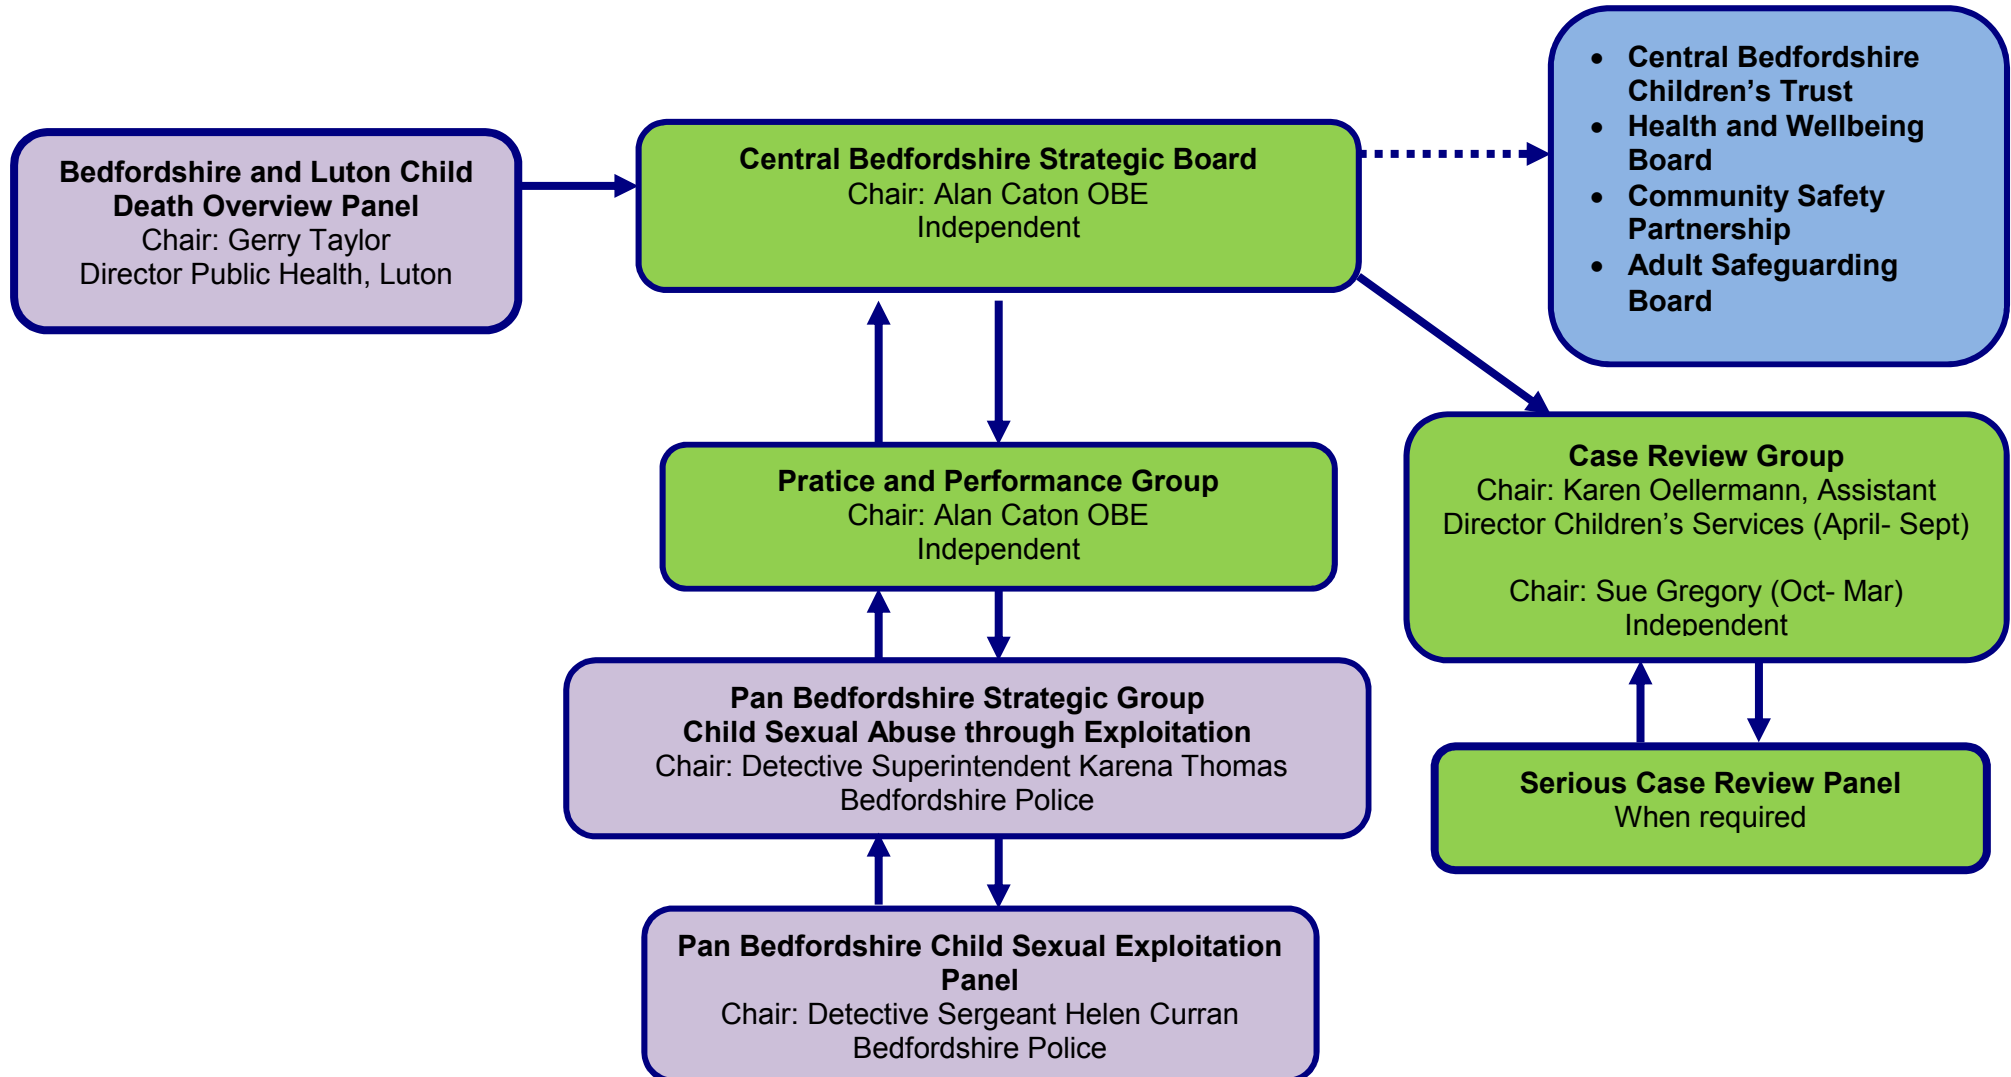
Bedfordshire and Luton Child Death Overview Panel
Chair: Gerry Taylor
Director Public Health, Luton

Central Bedfordshire Strategic Board
Chair: Alan Caton OBE
Independent

- Central Bedfordshire Children's Trust
- Health and Wellbeing Board
- Community Safety Partnership
- Adult Safeguarding Board

Pratice and Performance Group
Chair: Alan Caton OBE
Independent

Case Review Group
Chair: Karen Oellermann, Assistant Director Children's Services (April- Sept)

Chair: Sue Gregory (Oct- Mar)
Independent

Pan Bedfordshire Strategic Group
Child Sexual Abuse through Exploitation
Chair: Detective Superintendent Karena Thomas
Bedfordshire Police

Serious Case Review Panel
When required

Pan Bedfordshire Child Sexual Exploitation Panel
Chair: Detective Sergeant Helen Curran
Bedfordshire Police